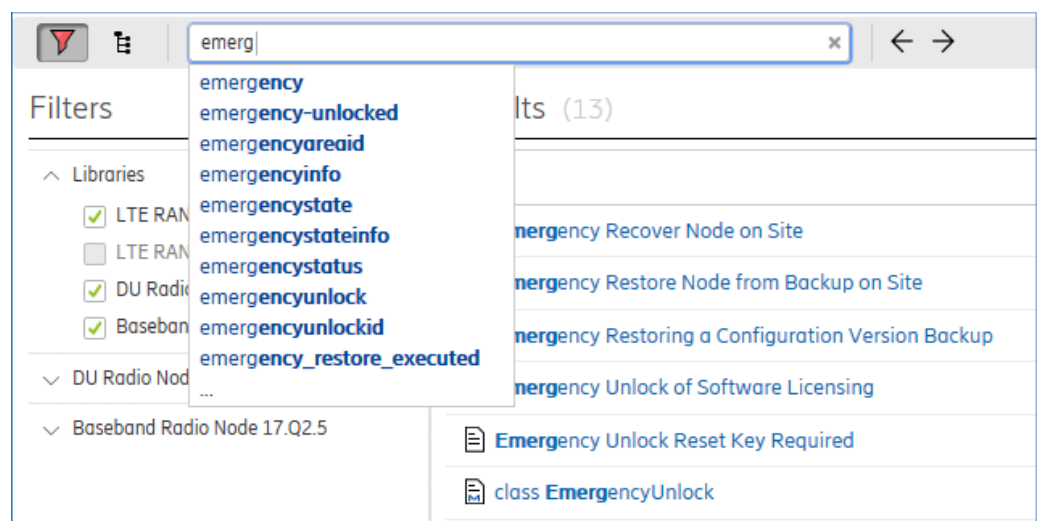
emerg

emergency
emergency-unlocked
emergencyareaid
emergencyinfo
emergencystate
emergencystateinfo
emergencystatus
emergencyunlock
emergencyunlockid
emergency_restore_executed
...

Filters

Libraries
LTE RAN
LTE RAN
DU Radio
Baseband

DU Radio Nod

Baseband Radio Node 17.Q2.5

lts (13)

Emergency Recover Node on Site
Emergency Restore Node from Backup on Site
Emergency Restoring a Configuration Version Backup
Emergency Unlock of Software Licensing
Emergency Unlock Reset Key Required
class EmergencyUnlock